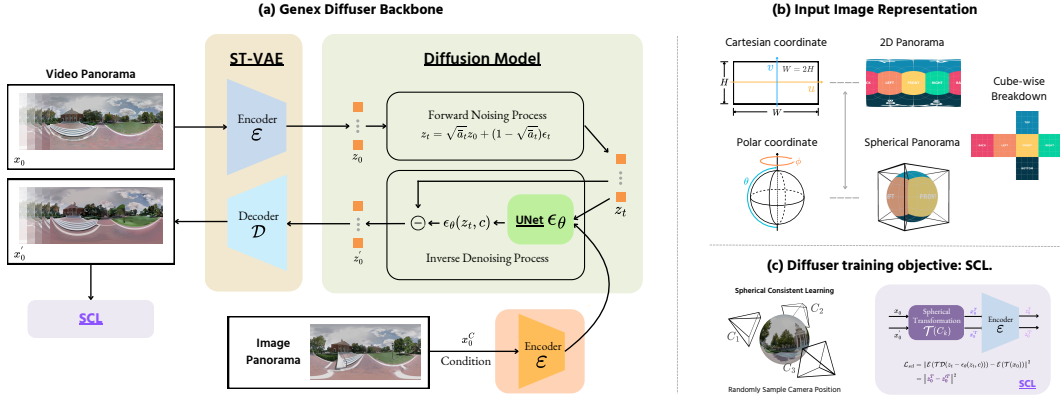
(a) Genex Diffuser Backbone

Video Panorama

$x_0$

$x_0'$

SCL

ST-VAE

Encoder
$\mathcal{E}$

Decoder
$\mathcal{D}$

Diffusion Model

$z_0$

Forward Noising Process
$z_t = \sqrt{\bar{a}_t}z_0 + (1-\sqrt{\bar{a}_t})\epsilon_t$

$z_t$

$\ominus \leftarrow \epsilon_\theta(z_t, c)$

UNet $\epsilon_\theta$

$z_0'$

Inverse Denoising Process

Image Panorama

$x_0^C$

Condition

Encoder
$\mathcal{E}$

(b) Input Image Representation

Cartesian coordinate

$v$ $W = 2H$

$H$

$u$

$W$

2D Panorama

LEFT FRONT RIGHT BACK

Cube-wise Breakdown

Polar coordinate

$\phi$

$\theta$

Spherical Panorama

LEFT FRONT

TOP BACK LEFT FRONT RIGHT BOTTOM

(c) Diffuser training objective: SCL.

Spherical Consistent Learning

$C_1$ $C_2$ $C_3$

Randomly Sample Camera Position

$x_0$

$x_0'$

Spherical Transformation $\mathcal{T}(C_k)$

Encoder $\mathcal{E}$

$z_0^C$

$z_0^{C'}$

$\mathcal{L}_{scl} = \|\mathcal{E}(\mathcal{T}\mathcal{D}(z_t - \epsilon_\theta(z_t, c))) - \mathcal{E}(\mathcal{T}(x_0))\|^2$
$= \|z_0^C - z_0^{C'}\|^2$

SCL